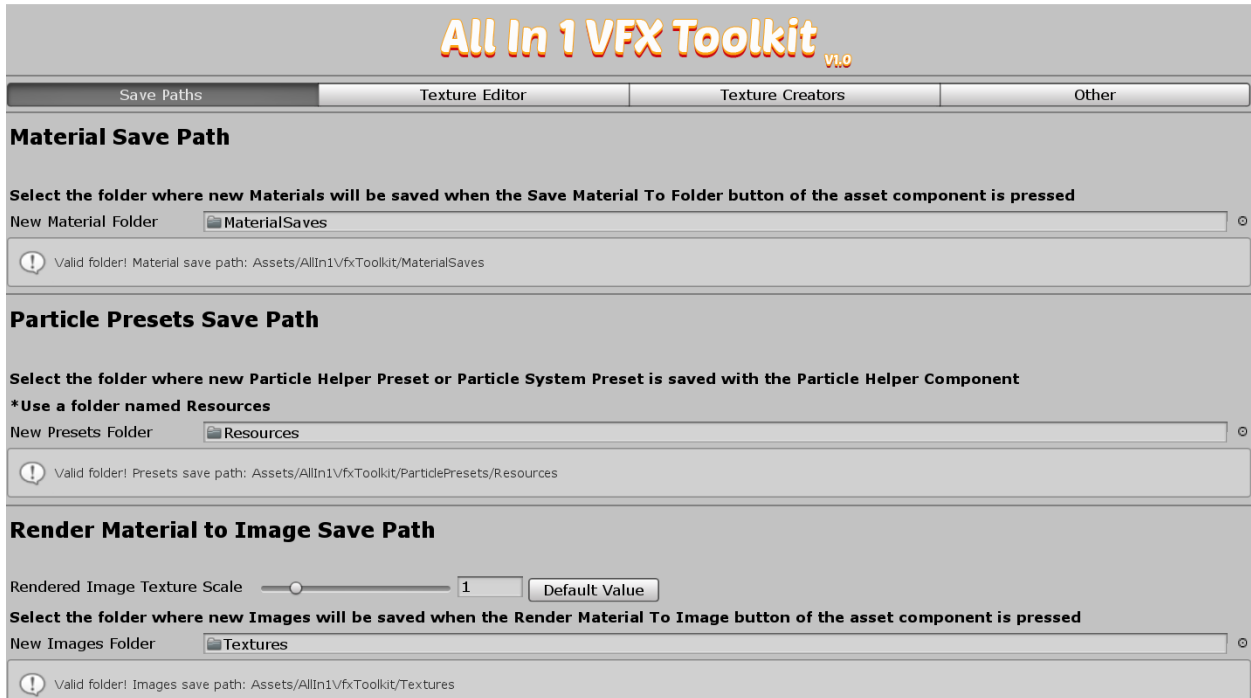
All In 1 VFX Toolkit V1.0

Save Paths | Texture Editor | Texture Creators | Other

Material Save Path

Select the folder where new Materials will be saved when the Save Material To Folder button of the asset component is pressed

New Material Folder MaterialSaves

Valid folder! Material save path: Assets/AllIn1VfxToolkit/MaterialSaves

Particle Presets Save Path

Select the folder where new Particle Helper Preset or Particle System Preset is saved with the Particle Helper Component

*Use a folder named Resources

New Presets Folder Resources

Valid folder! Presets save path: Assets/AllIn1VfxToolkit/ParticlePresets/Resources

Render Material to Image Save Path

Rendered Image Texture Scale 1 Default Value

Select the folder where new Images will be saved when the Render Material To Image button of the asset component is pressed

New Images Folder Textures

Valid folder! Images save path: Assets/AllIn1VfxToolkit/Textures